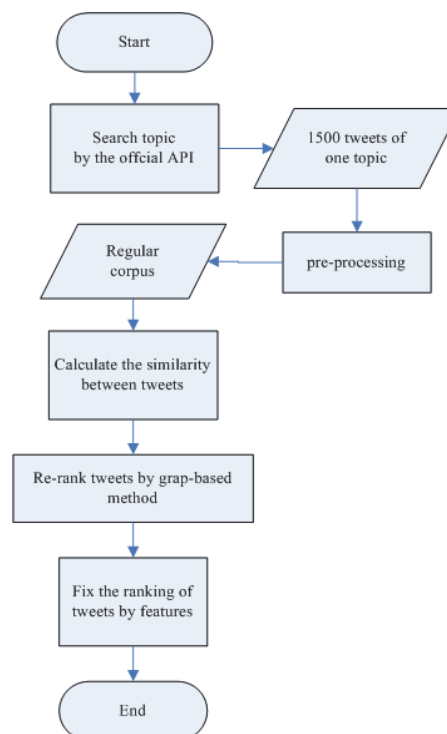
Start

Search topic by the offcial API

1500 tweets of one topic

pre-processing

Regular corpus

Calculate the similarity between tweets

Re-rank tweets by grap-based method

Fix the ranking of tweets by features

End